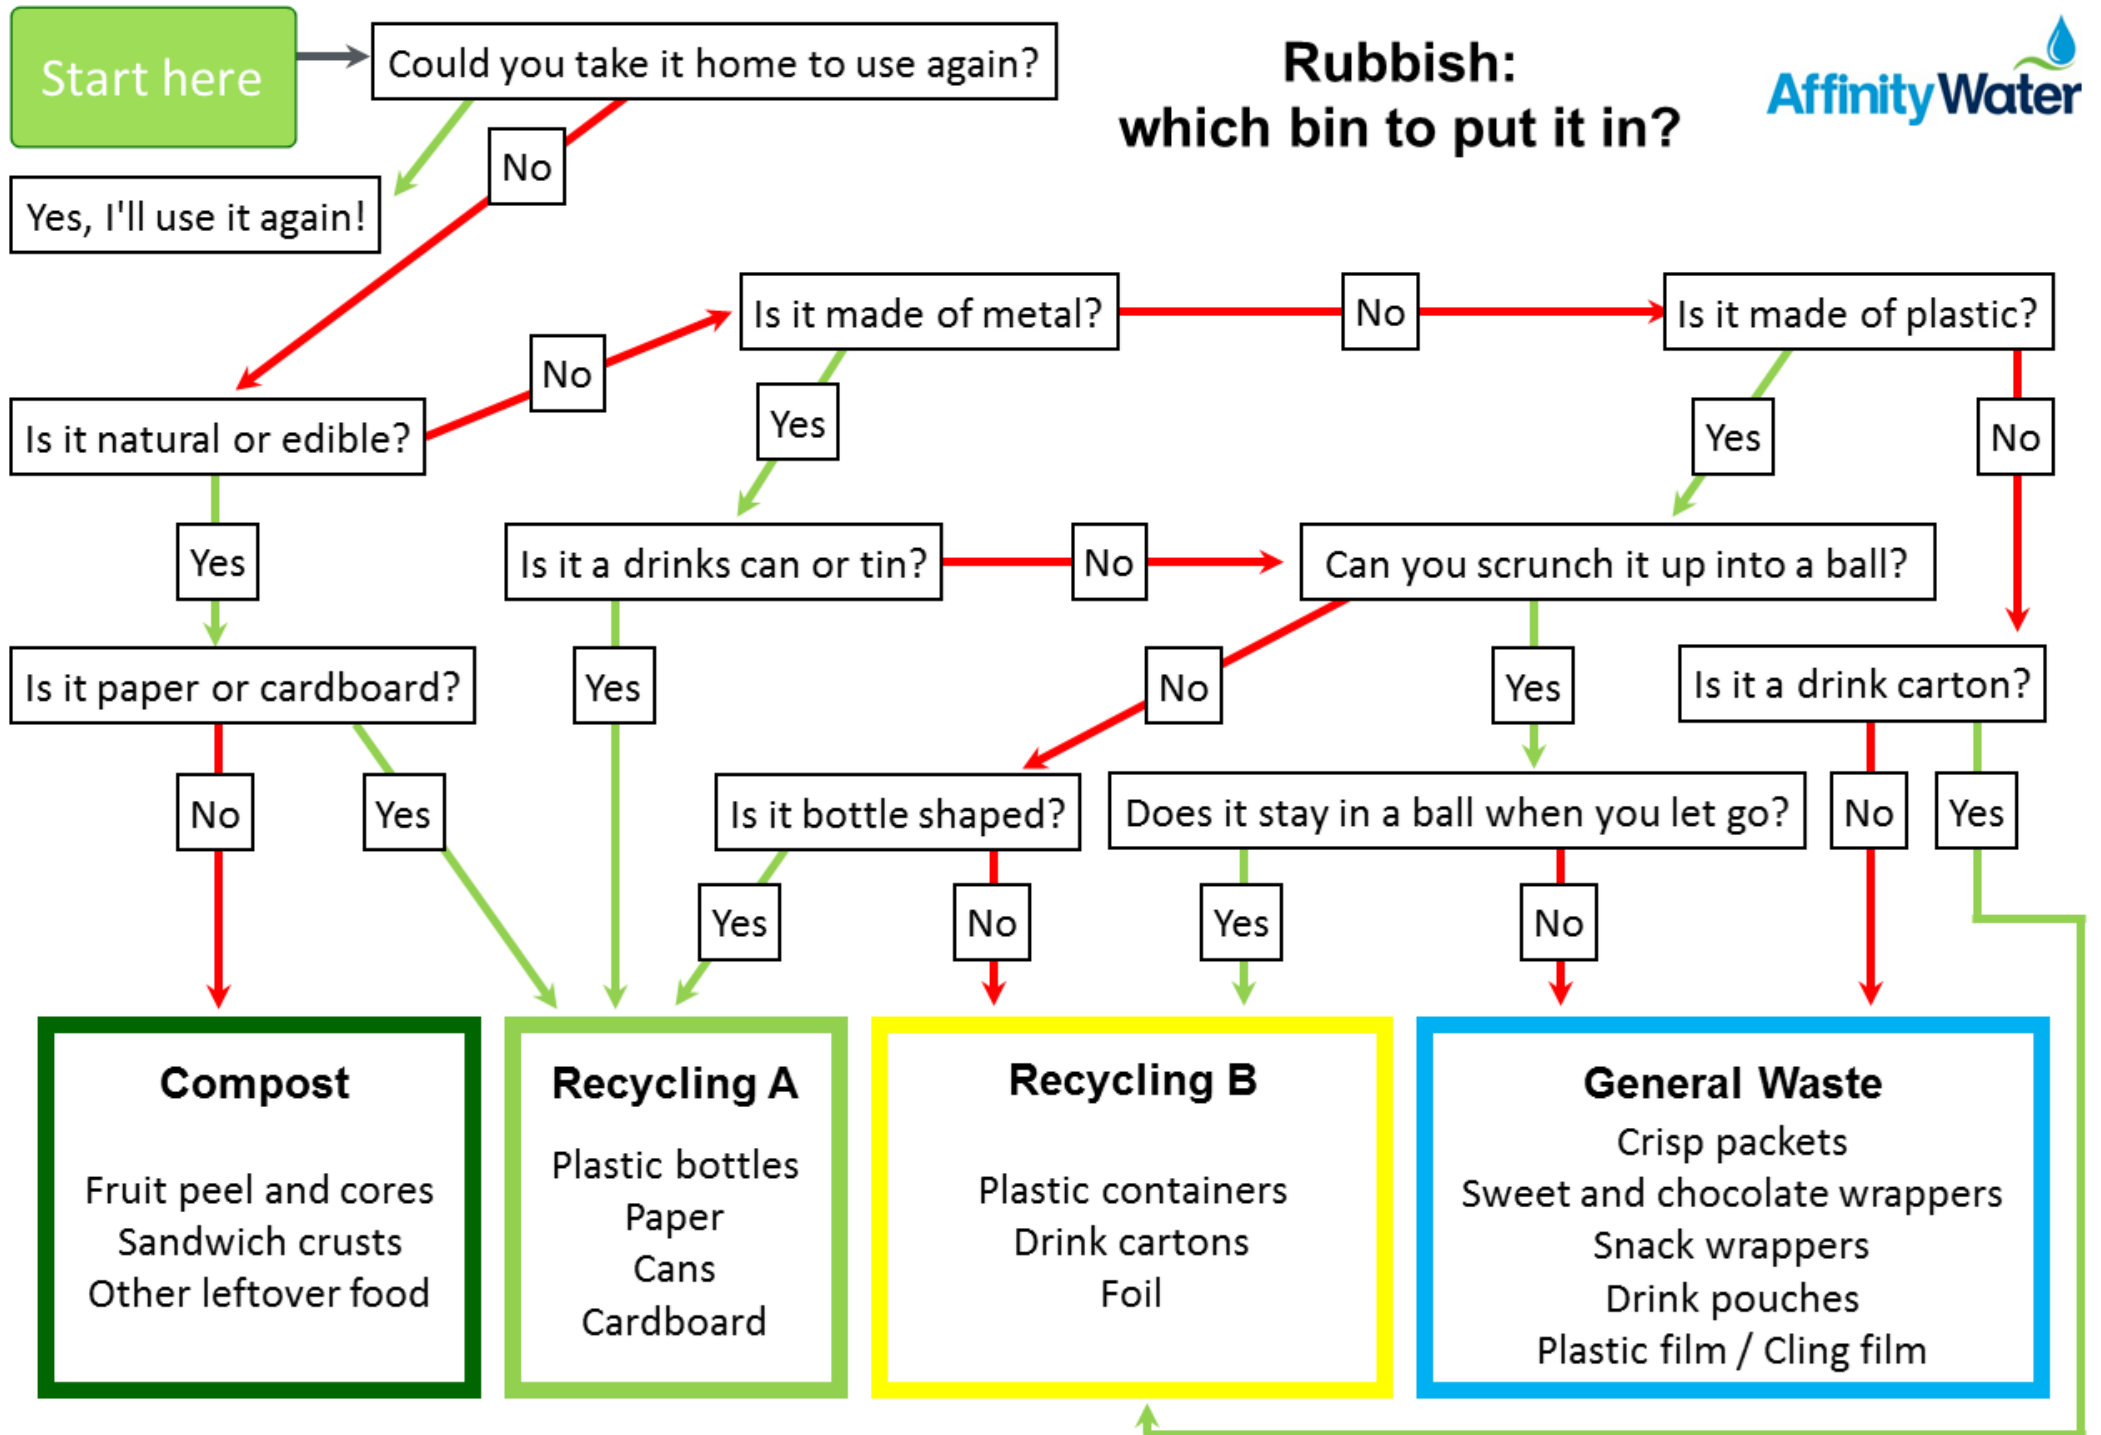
Start here

Could you take it home to use again?

Rubbish:
which bin to put it in?

AffinityWater

No

Yes, I'll use it again!

Is it made of metal?

No

Is it made of plastic?

No

Is it natural or edible?

Yes

Yes

No

Yes

Is it a drinks can or tin?

No

Can you scrunch it up into a ball?

Is it paper or cardboard?

Yes

No

Yes

Is it a drink carton?

Is it bottle shaped?

Does it stay in a ball when you let go?

No

Yes

No

Yes

Yes

No

Yes

No

**Compost**

Fruit peel and cores
Sandwich crusts
Other leftover food

**Recycling A**

Plastic bottles
Paper
Cans
Cardboard

**Recycling B**

Plastic containers
Drink cartons
Foil

**General Waste**

Crisp packets
Sweet and chocolate wrappers
Snack wrappers
Drink pouches
Plastic film / Cling film